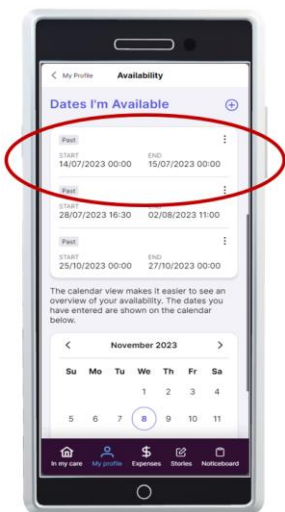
< My Profile Availability

Dates I'm Available

Past
START 14/07/2023 00:00
END 15/07/2023 00:00

Past
START 28/07/2023 16:30
END 02/08/2023 11:00

Past
START 25/10/2023 00:00
END 27/10/2023 00:00

The calendar view makes it easier to see an overview of your availability. The dates you have entered are shown on the calendar below.

< November 2023 >

| Su | Mo | Tu | We | Th | Fr | Sa |
|---|---|---|---|---|---|---|
| | | | 1 | 2 | 3 | 4 |
| 5 | 6 | 7 | 8 | 9 | 10 | 11 |

In my care My profile Expenses Stories Noticeboard